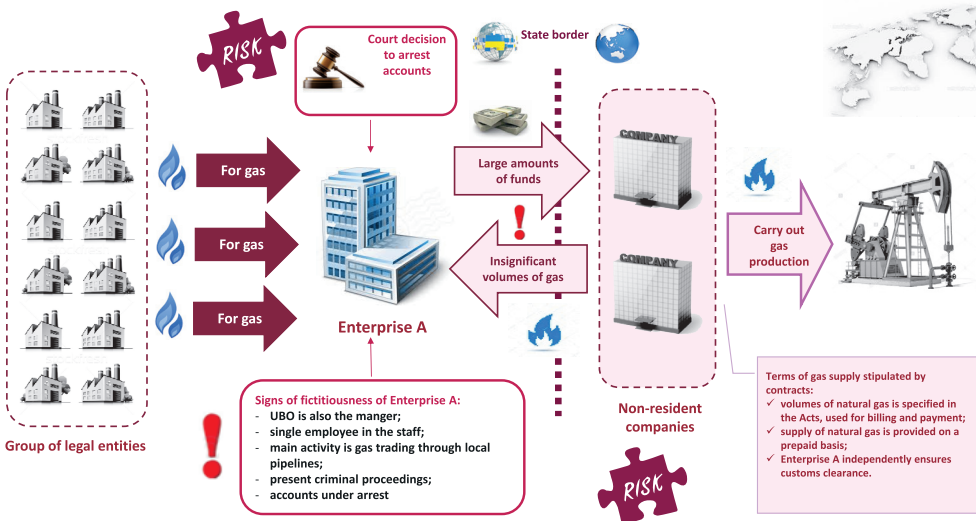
RISK

Court decision to arrest accounts

State border

COMPANY

COMPANY

For gas

For gas

For gas

Large amounts of funds

Insignificant volumes of gas

Carry out gas production

Enterprise A

Signs of fictitiousness of Enterprise A:
- UBO is also the manger;
- single employee in the staff;
- main activity is gas trading through local pipelines;
- present criminal proceedings;
- accounts under arrest

Group of legal entities

Non-resident companies

RISK

Terms of gas supply stipulated by contracts:
✓ volumes of natural gas is specified in the Acts, used for billing and payment;
✓ supply of natural gas is provided on a prepaid basis;
✓ Enterprise A independently ensures customs clearance.